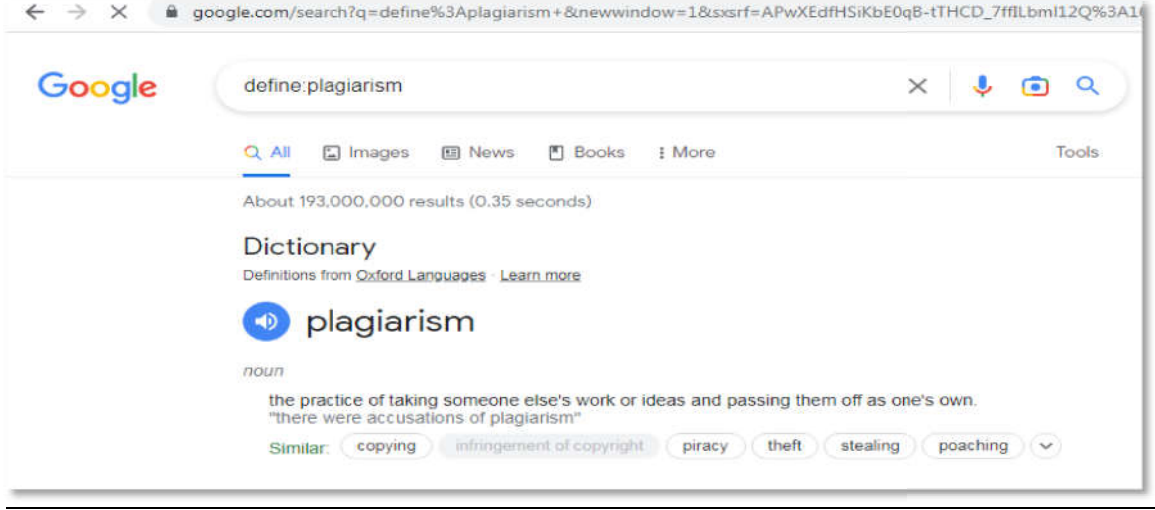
google.com/search?q=define%3Aplagiarism+&newwindow=1&sxsrf=APwXEdfHSiKbE0qB-tTHCD_7ffILbml12Q%3A1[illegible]

Google

define:plagiarism

All Images News Books More Tools

About 193,000,000 results (0.35 seconds)

Dictionary

Definitions from Oxford Languages · Learn more

plagiarism

noun

the practice of taking someone else's work or ideas and passing them off as one's own.
"there were accusations of plagiarism"

Similar: copying infringement of copyright piracy theft stealing poaching